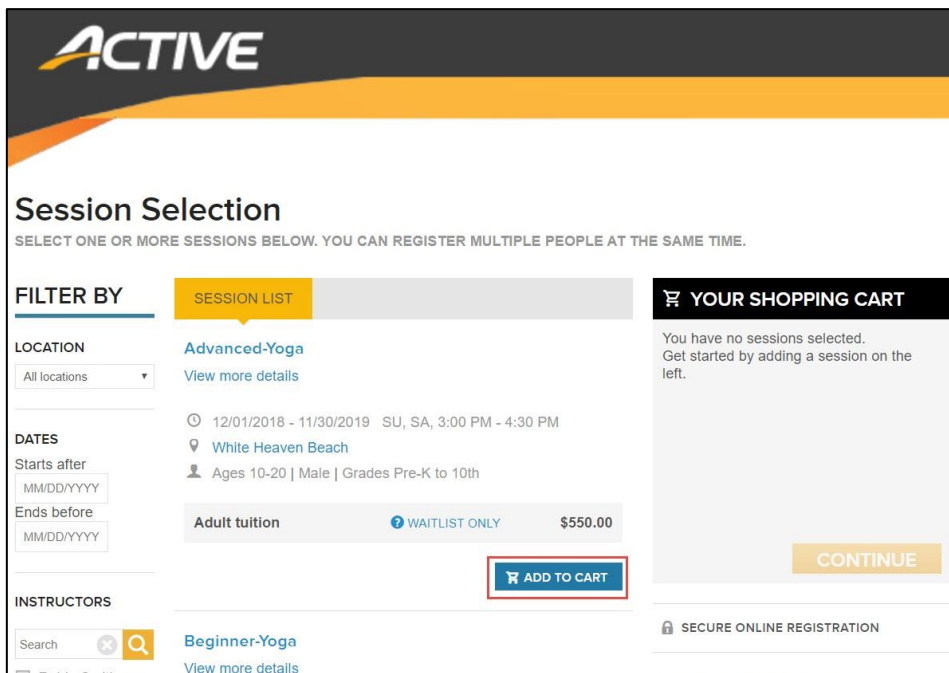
ACTIVE

Session Selection

SELECT ONE OR MORE SESSIONS BELOW. YOU CAN REGISTER MULTIPLE PEOPLE AT THE SAME TIME.

FILTER BY

LOCATION
All locations

DATES
Starts after
MM/DD/YYYY
Ends before
MM/DD/YYYY

INSTRUCTORS
Search

SESSION LIST

Advanced-Yoga
View more details

12/01/2018 - 11/30/2019 SU, SA, 3:00 PM - 4:30 PM
White Heaven Beach
Ages 10-20 | Male | Grades Pre-K to 10th

| Adult tuition | WAITLIST ONLY | $550.00 |
|---|---|---|

ADD TO CART

Beginner-Yoga
View more details

YOUR SHOPPING CART

You have no sessions selected.
Get started by adding a session on the left.

CONTINUE

SECURE ONLINE REGISTRATION